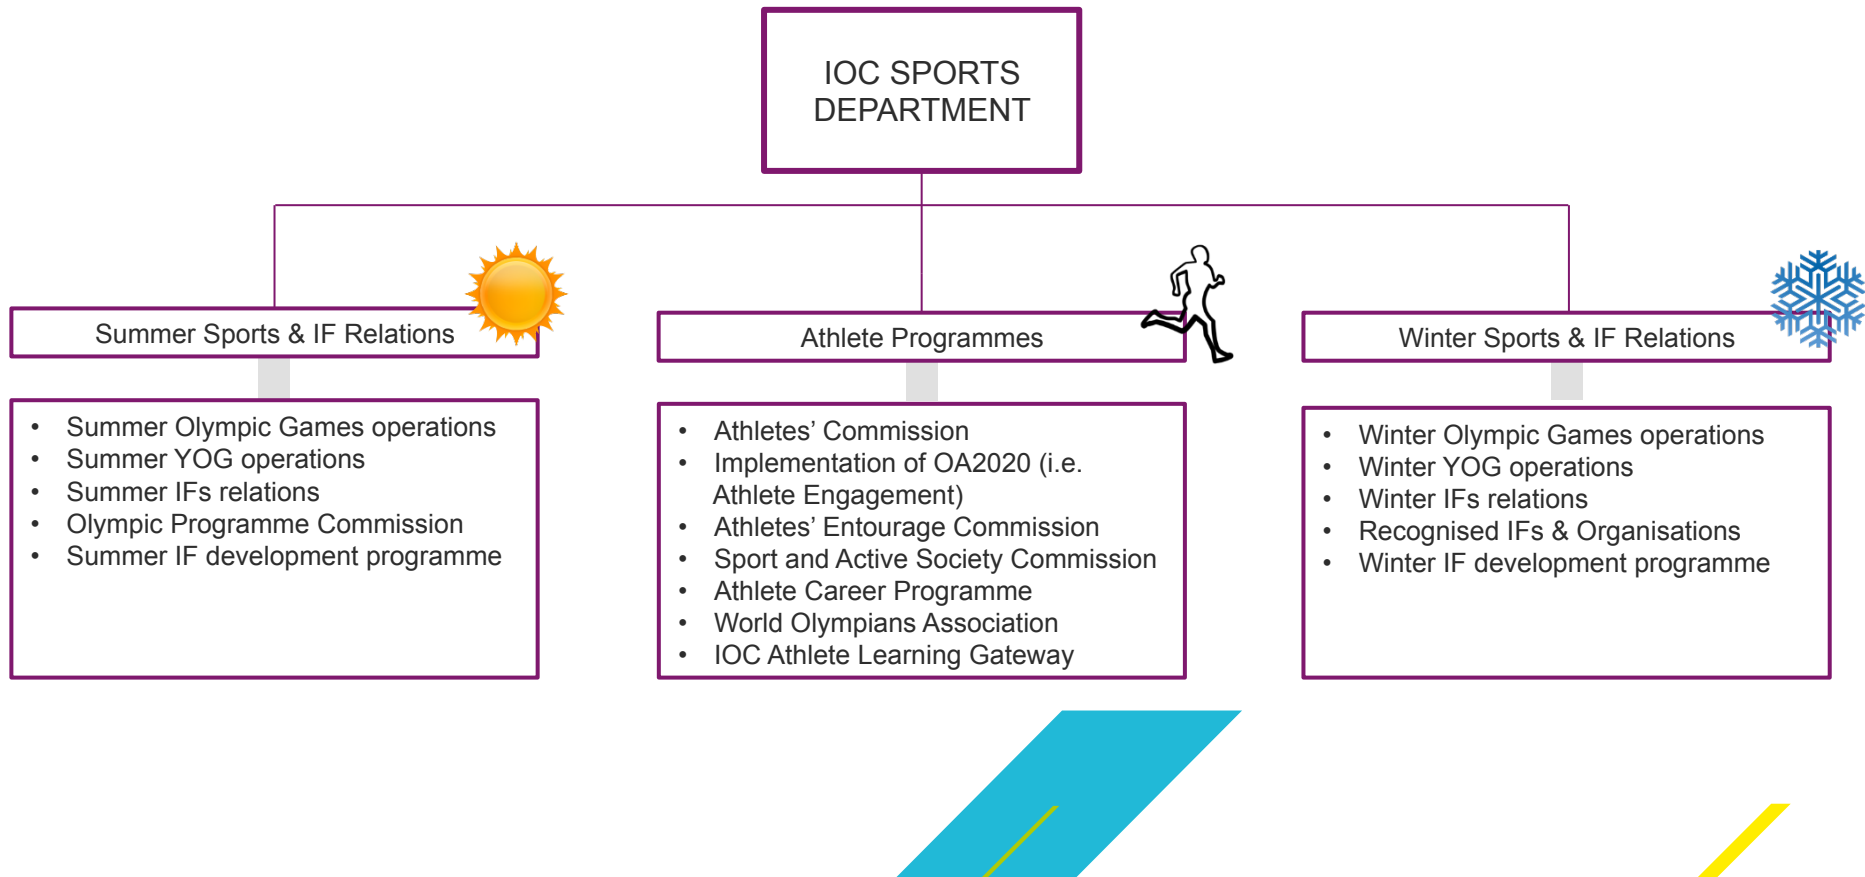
IOC SPORTS DEPARTMENT

Summer Sports & IF Relations

- Summer Olympic Games operations
- Summer YOG operations
- Summer IFs relations
- Olympic Programme Commission
- Summer IF development programme

Athlete Programmes

- Athletes' Commission
- Implementation of OA2020 (i.e. Athlete Engagement)
- Athletes' Entourage Commission
- Sport and Active Society Commission
- Athlete Career Programme
- World Olympians Association
- IOC Athlete Learning Gateway

Winter Sports & IF Relations

- Winter Olympic Games operations
- Winter YOG operations
- Winter IFs relations
- Recognised IFs & Organisations
- Winter IF development programme